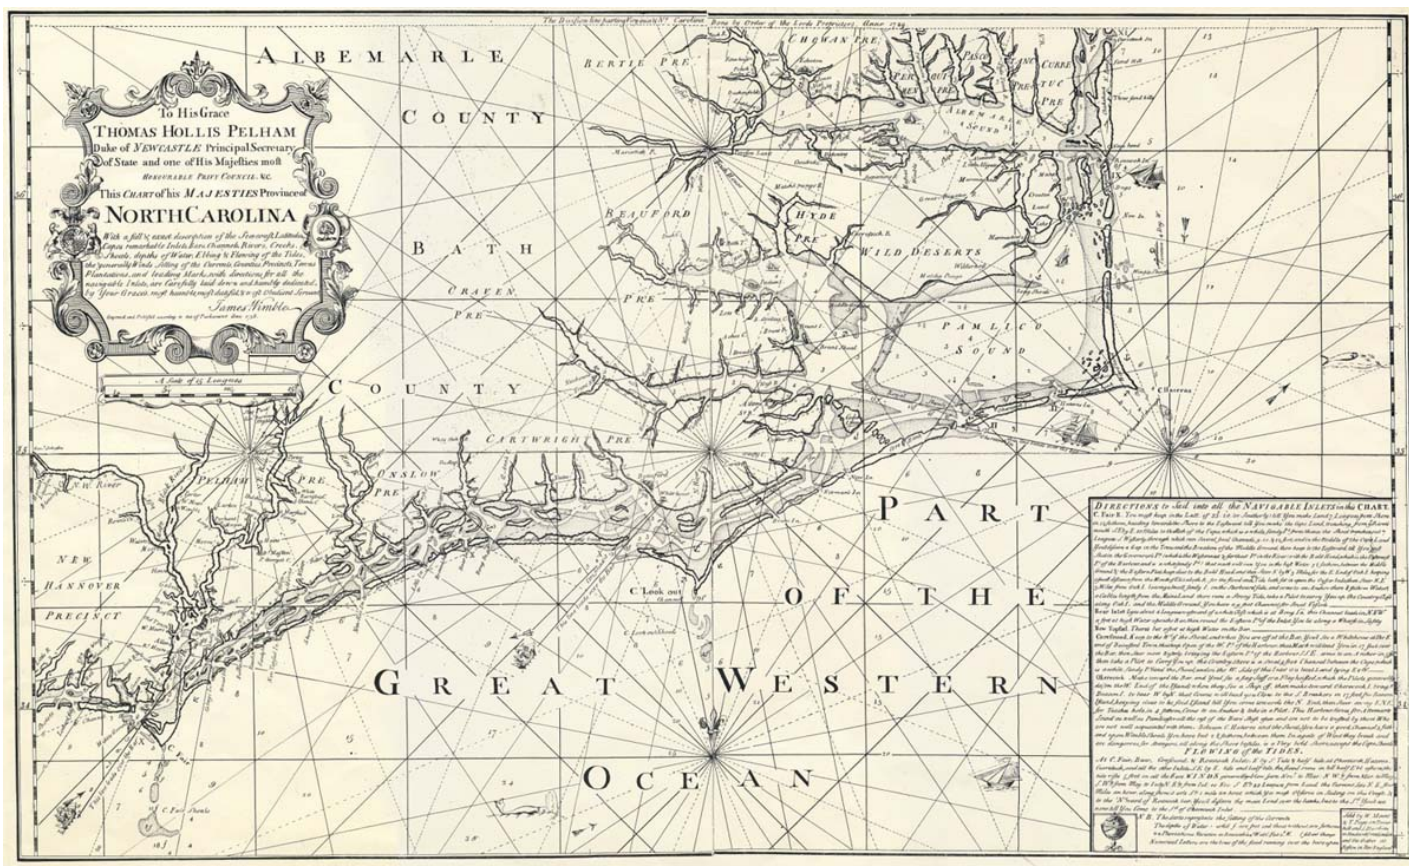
The Division line parting Virginia & No Carolina Run by Order of the Lords Proprietors Anno 1728

ALBEMARLE

COUNTY

To His Grace
THOMAS HOLLIS PELHAM
Duke of NEWCASTLE Principal Secretary of State and one of His Majesties most
HONOURABLE PRIVY COUNCIL &c.
This CHART of his MAJESTIES Province of
NORTH CAROLINA
With a full & exact description of the Seacoast, Latitudes, Capes, remarkable Inlets, Bars, Channels, Rivers, Creeks, Shoals, depths of Water, Ebbing & Flowing of the Tides, the generally Winds, setting of the Currents, Counties, Precincts, Towns, Plantations, and leading Marks, with directions for all the navigable Inlets, are Carefully laid down and humbly dedicated, by Your Graces most humble most dutiful & most Obedient Servant
James Wimble
Engraved and Publish'd according to Act of Parliament Anno 1738

A Scale of 15 Leagues

BATH

COUNTY

BERTIE PRE

CHOWAN PRE

PERQUIMANS PRE

PASQUOTANK PRE

CURRETUCK PRE

ALBEMARLE SOUND

BEAUFORD PRE

HYDE PRE

WILD DESERTS

CRAVEN PRE

PAMLICO SOUND

CARTWRIGHT PRE

ONSLOW PRE

PELHAM PRE

NEW River

NEW HANNOVER PRECINCT

C Look out

C Hatteras

C Fear

PART OF THE GREAT WESTERN OCEAN

DIRECTIONS to Sail into all the NAVIGABLE INLETS in the CHART.
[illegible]

FLOWING of the TIDES.
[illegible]

N.B. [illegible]